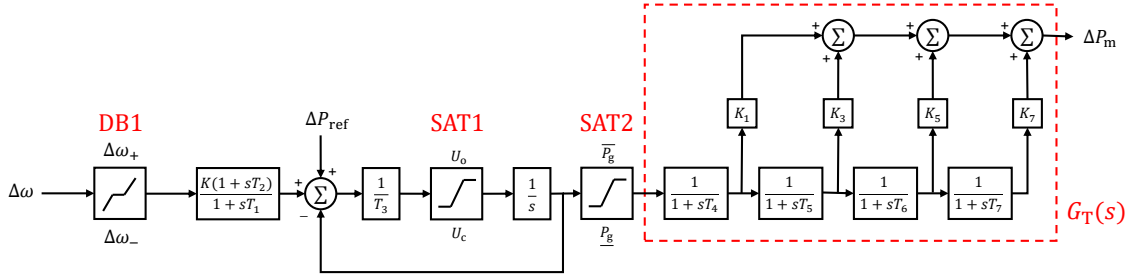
DB1
$\Delta\omega_+$
$\Delta\omega$
$\Delta\omega_-$
$\frac{K(1+sT_2)}{1+sT_1}$
$\Delta P_{\mathrm{ref}}$
+
+
−
$\Sigma$
$\frac{1}{T_3}$
SAT1
$U_o$
$U_c$
$\frac{1}{s}$
SAT2
$\overline{P_g}$
$\underline{P_g}$
$\frac{1}{1+sT_4}$
$\frac{1}{1+sT_5}$
$\frac{1}{1+sT_6}$
$\frac{1}{1+sT_7}$
$K_1$
$K_3$
$K_5$
$K_7$
+
+
$\Sigma$
+
+
$\Sigma$
+
+
$\Sigma$
$\Delta P_m$
$G_T(s)$